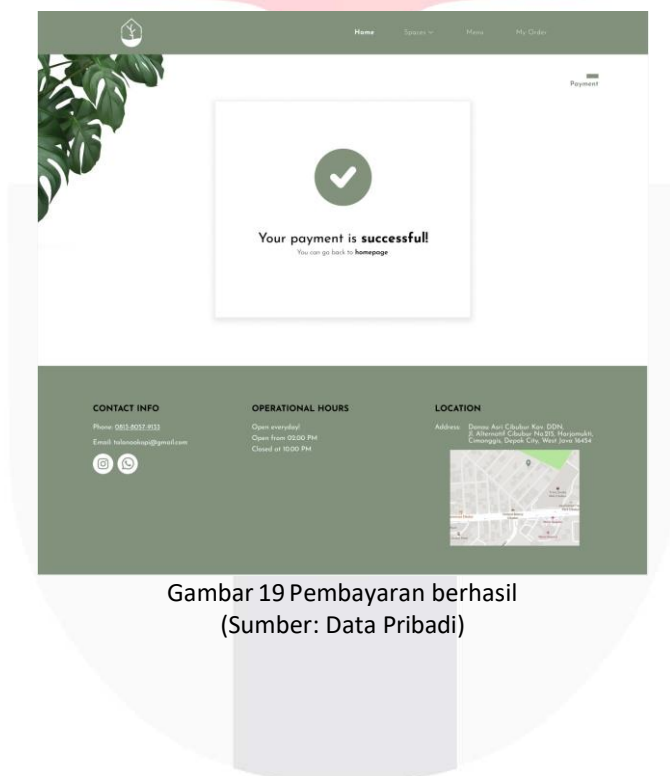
Home Spaces ∨ Menu My Order

Payment

Your payment is **successful!**

You can go back to **homepage**

CONTACT INFO

Phone: 0813-8057-9133

Email: talenaokopi@gmail.com

OPERATIONAL HOURS

Open everyday!
Open from 02.00 PM
Closed at 10.00 PM

LOCATION

Address: Danau Asri Cibubur Kav. DDN, Jl. Alternatif Cibubur No.215, Harjamukti, Cimanggis, Depok City, West Java 16454

Gambar 19 Pembayaran berhasil
(Sumber: Data Pribadi)